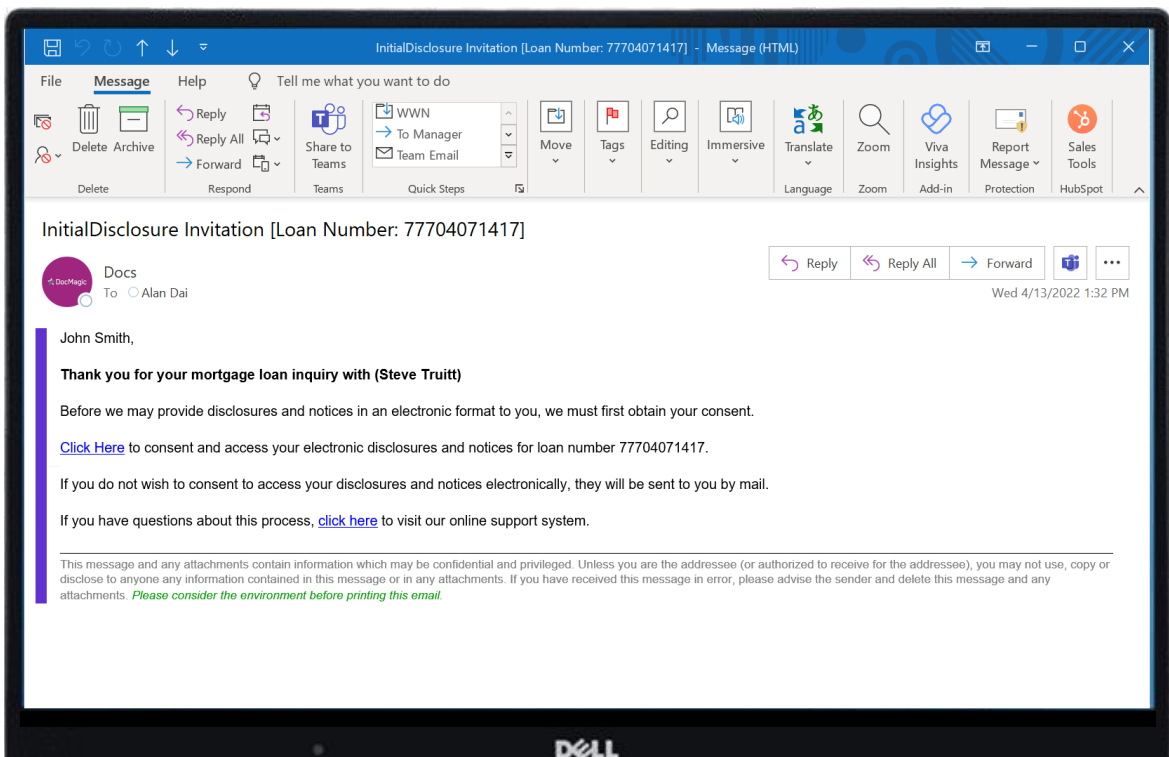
InitialDisclosure Invitation [Loan Number: 77704071417] - Message (HTML)

File Message Help Tell me what you want to do

Delete Archive
Delete

Reply
Reply All
Forward
Respond

Share to Teams
Teams

WWN
To Manager
Team Email
Quick Steps

Move

Tags

Editing

Immersive

Translate
Language

Zoom
Zoom

Viva Insights
Add-in

Report Message
Protection

Sales Tools
HubSpot

InitialDisclosure Invitation [Loan Number: 77704071417]

DocMagic
Docs
To Alan Dai

Reply Reply All Forward

Wed 4/13/2022 1:32 PM

John Smith,

**Thank you for your mortgage loan inquiry with (Steve Truitt)**

Before we may provide disclosures and notices in an electronic format to you, we must first obtain your consent.

Click Here to consent and access your electronic disclosures and notices for loan number 77704071417.

If you do not wish to consent to access your disclosures and notices electronically, they will be sent to you by mail.

If you have questions about this process, click here to visit our online support system.

This message and any attachments contain information which may be confidential and privileged. Unless you are the addressee (or authorized to receive for the addressee), you may not use, copy or disclose to anyone any information contained in this message or in any attachments. If you have received this message in error, please advise the sender and delete this message and any attachments. Please consider the environment before printing this email.

DELL